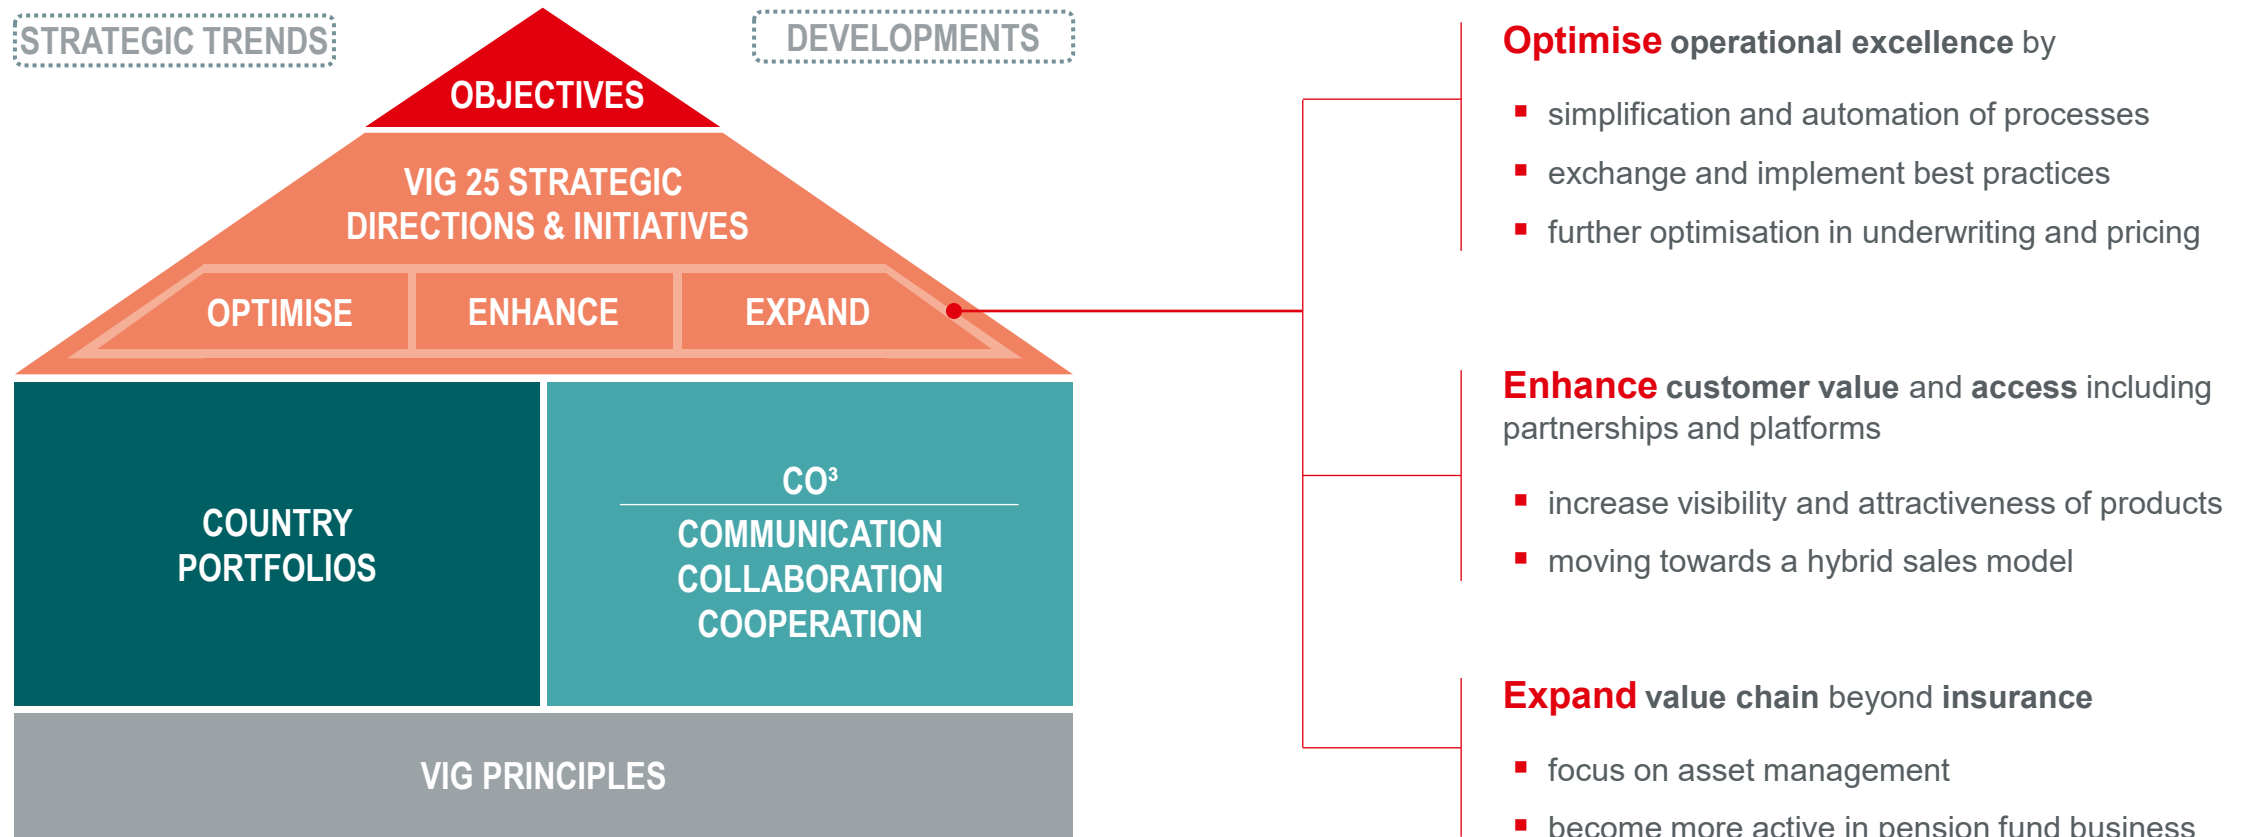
STRATEGIC TRENDS

DEVELOPMENTS

OBJECTIVES

VIG 25 STRATEGIC DIRECTIONS & INITIATIVES

OPTIMISE

ENHANCE

EXPAND

COUNTRY PORTFOLIOS

CO³

COMMUNICATION
COLLABORATION
COOPERATION

VIG PRINCIPLES

Optimise operational excellence by

- simplification and automation of processes
- exchange and implement best practices
- further optimisation in underwriting and pricing

Enhance customer value and access including partnerships and platforms

- increase visibility and attractiveness of products
- moving towards a hybrid sales model

Expand value chain beyond insurance

- focus on asset management
- become more active in pension fund business